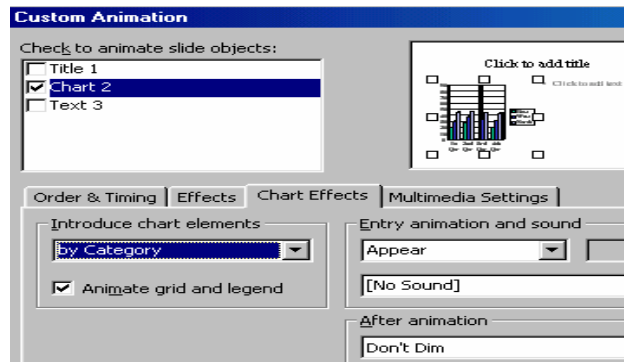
Custom Animation

Check to animate slide objects:

Title 1
Chart 2
Text 3

Click to add title

Click to add text

Order & Timing | Effects | Chart Effects | Multimedia Settings

Introduce chart elements

by Category

Animate grid and legend

Entry animation and sound

Appear

[No Sound]

After animation

Don't Dim